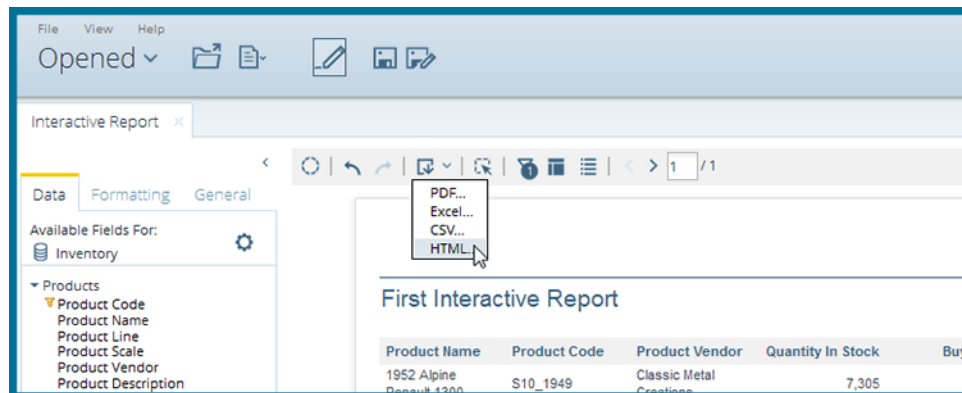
File View Help

Opened

Interactive Report ×

Data Formatting General

Available Fields For:

Inventory

Products
Product Code
Product Name
Product Line
Product Scale
Product Vendor
Product Description

1 / 1

PDF...
Excel...
CSV...
HTML...

First Interactive Report

| Product Name | Product Code | Product Vendor | Quantity In Stock | Bu |
|---|---|---|---|---|
| 1952 Alpine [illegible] | S10_1949 | Classic Metal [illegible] | 7,305 | |